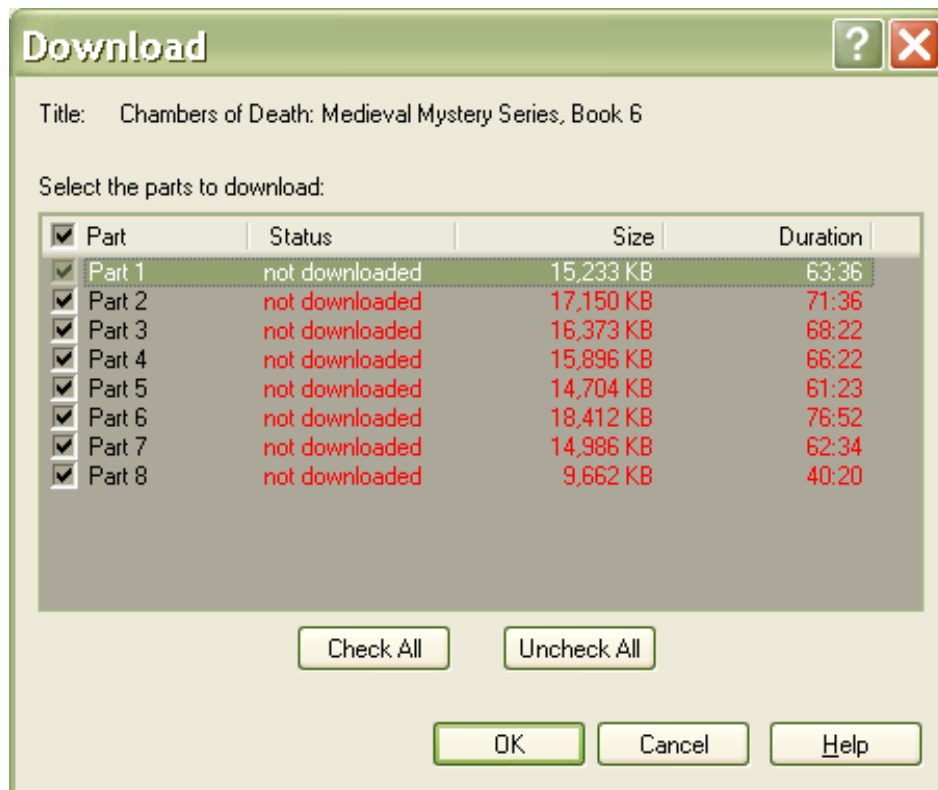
Download

?

Title: Chambers of Death: Medieval Mystery Series, Book 6

Select the parts to download:

| Part | Status | Size | Duration |
|---|---|---|---|
| Part 1 | not downloaded | 15,233 KB | 63:36 |
| Part 2 | not downloaded | 17,150 KB | 71:36 |
| Part 3 | not downloaded | 16,373 KB | 68:22 |
| Part 4 | not downloaded | 15,896 KB | 66:22 |
| Part 5 | not downloaded | 14,704 KB | 61:23 |
| Part 6 | not downloaded | 18,412 KB | 76:52 |
| Part 7 | not downloaded | 14,986 KB | 62:34 |
| Part 8 | not downloaded | 9,662 KB | 40:20 |

Check All

Uncheck All

OK

Cancel

Help